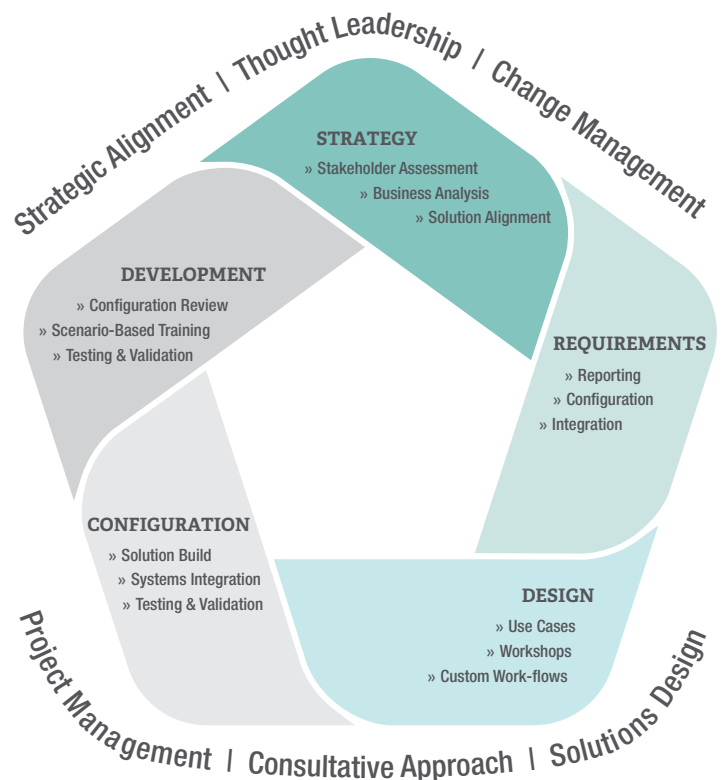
Strategic Alignment | Thought Leadership | Change Management

STRATEGY
» Stakeholder Assessment
» Business Analysis
» Solution Alignment

DEVELOPMENT
» Configuration Review
» Scenario-Based Training
» Testing & Validation

REQUIREMENTS
» Reporting
» Configuration
» Integration

CONFIGURATION
» Solution Build
» Systems Integration
» Testing & Validation

DESIGN
» Use Cases
» Workshops
» Custom Work-flows

Project Management | Consultative Approach | Solutions Design